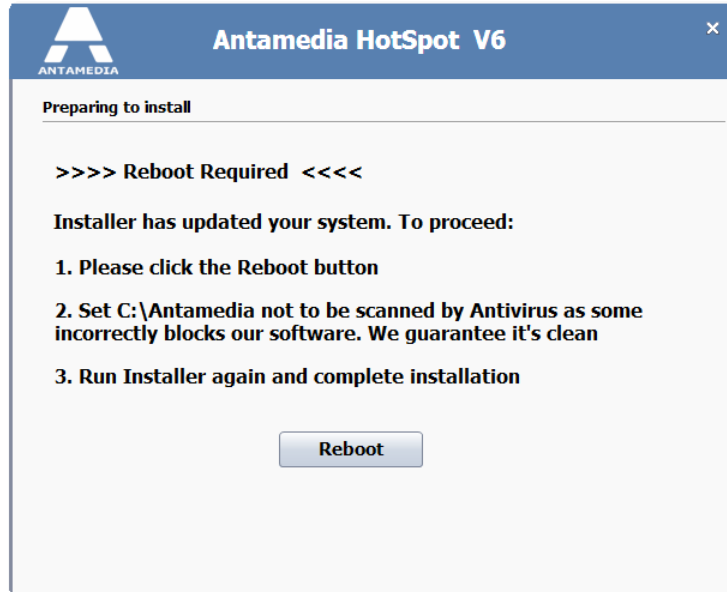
ANTAMEDIA

Antamedia HotSpot V6

×

Preparing to install

>>>> Reboot Required <<<<

Installer has updated your system. To proceed:

1. Please click the Reboot button

2. Set C:\Antamedia not to be scanned by Antivirus as some incorrectly blocks our software. We guarantee it's clean

3. Run Installer again and complete installation

Reboot